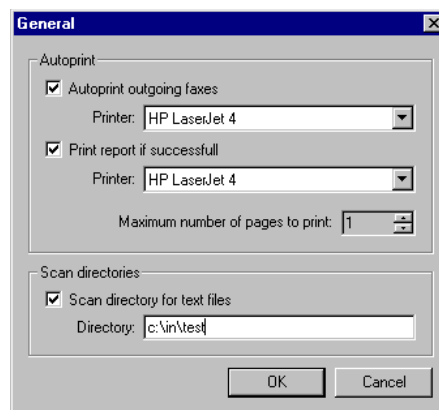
General

Autoprint

Autoprint outgoing faxes

Printer: HP LaserJet 4

Print report if successfull

Printer: HP LaserJet 4

Maximum number of pages to print: 1

Scan directories

Scan directory for text files

Directory: c:\in\test

OK

Cancel